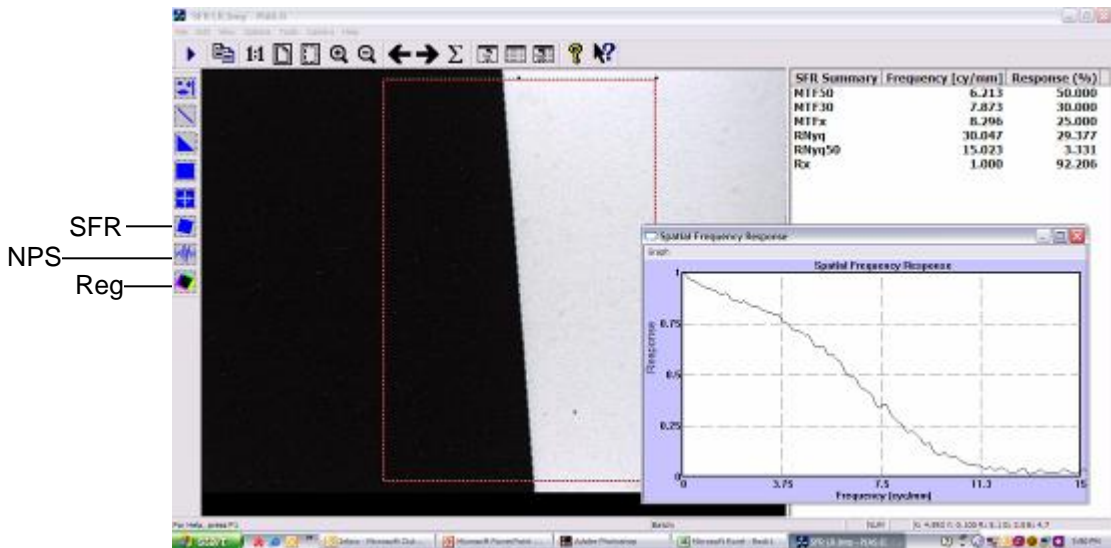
SFR
NPS
Reg

| SFR Summary | Frequency [cy/mm] | Response (%) |
|---|---|---|
| MTF50 | 6.213 | 50.000 |
| MTF30 | 7.873 | 30.000 |
| MTFx | 8.296 | 25.000 |
| RNyq | 30.047 | 29.377 |
| RNyq50 | 15.023 | 3.331 |
| Rx | 1.000 | 92.206 |

Spatial Frequency Response
Graph
Spatial Frequency Response
1
0.75
0.5
0.25
0
Response
0
3.75
7.5
11.3
15
Frequency [cy/mm]

For Help, press F1
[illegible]
start
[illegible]